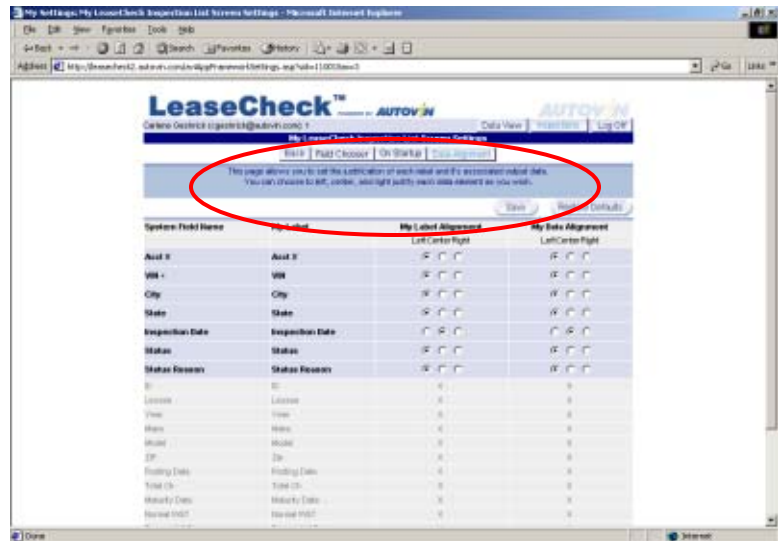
My Settings: My LeaseCheck Inspection List Screen Settings - Microsoft Internet Explorer

File Edit View Favorites Tools Help

Back Search Favorites History

Address http://leasecheck2.autovin.com/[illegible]

Go Links

LeaseCheck™ AUTOVIN

Carlene Gestrick cgestrick@autovin.com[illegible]

Data View Inspections Log Off

My LeaseCheck Inspection List Screen Settings

Back Field Chooser On Startup Data Alignment

This page allows you to set the justification of each label and it's associated output data.
You can choose to left, center, and right justify each data element as you wish.

Save Reset Defaults

| System Field Name | My Label | My Label Alignment Left Center Right | My Data Alignment Left Center Right |
|---|---|---|---|
| Acct # | Acct # | | |
| VIN # | VIN | | |
| City | City | | |
| State | State | | |
| Inspection Date | Inspection Date | | |
| Status | Status | | |
| Status Reason | Status Reason | | |
| ID | ID | | |
| License | License | | |
| Year | Year | | |
| Make | Make | | |
| Model | Model | | |
| ZIP | Zip | | |
| Posting Date | Posting Date | | |
| Total Us | Total Us | | |
| Maturity Date | Maturity Date | | |
| Normal PAST | Normal PAST | | |

Done

Internet